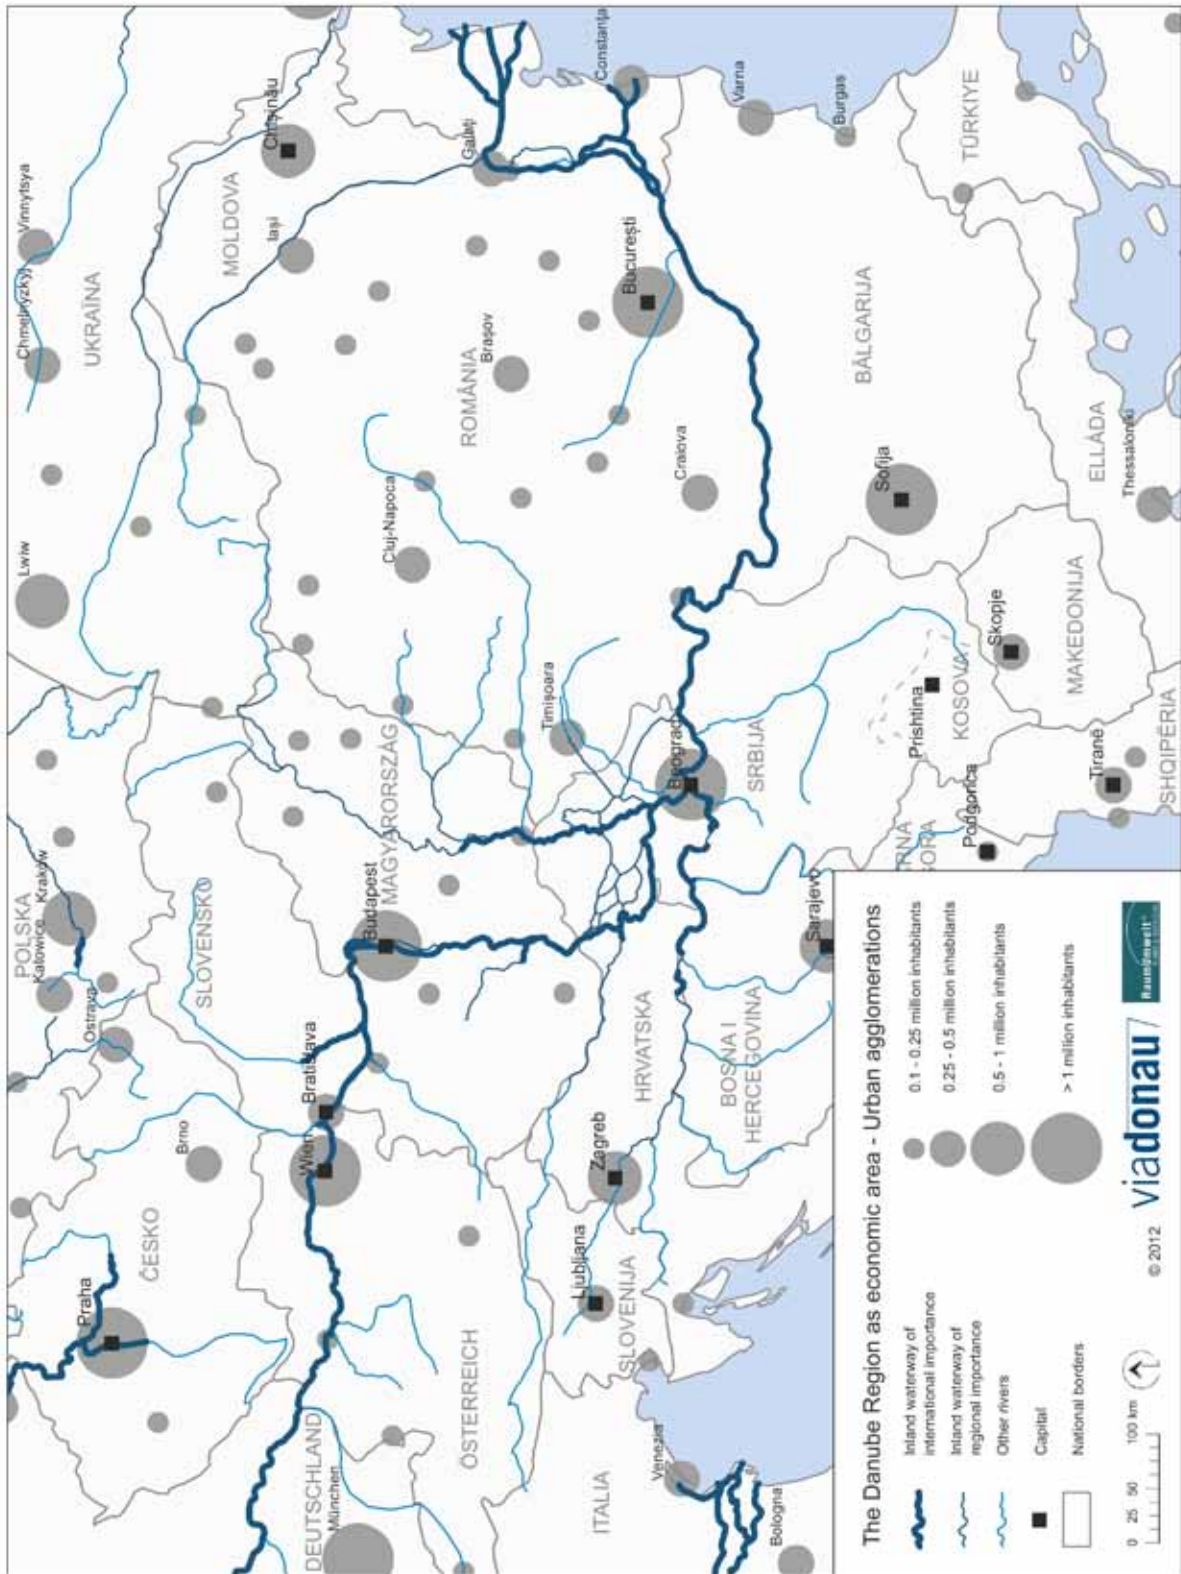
The Danube Region as economic area - Urban agglomerations

Inland waterway of international importance
Inland waterway of regional importance
Other rivers
Capital
National borders

0.1 - 0.25 million inhabitants
0.25 - 0.5 million inhabitants
0.5 - 1 million inhabitants
> 1 million inhabitants

0 25 50 100 km

© 2012 viadonau Raumdewelt

UKRAÏNA
Chmelnyckyj
Vinnytsya
Lwiw
MOLDOVA
Chişinău
Iaşi
Galaţi
Constanţa
Varna
Burgas
TÜRKIYE
ROMÂNIA
Braşov
Bucureşti
Cluj-Napoca
Craiova
Timişoara
BĂLGARIJA
Sofija
ELLÁDA
Thessaloniki
MAKEDONIJA
Skopje
KOSOVA
Prishtina
SHQIPËRIA
Tiranë
Podgorica
RNA
ORA
SRBIJA
Beograd
Sarajevo
BOSNA I HERCEGOVINA
HRVATSKA
Zagreb
Ljubljana
SLOVENIJA
MAGYARORSZÁG
Budapest
POLSKA
Katowice
Kraków
Ostrava
SLOVENSKO
Bratislava
Wien
Brno
ČESKO
Praha
ÖSTERREICH
DEUTSCHLAND
München
ITALIA
Venezia
Bologna